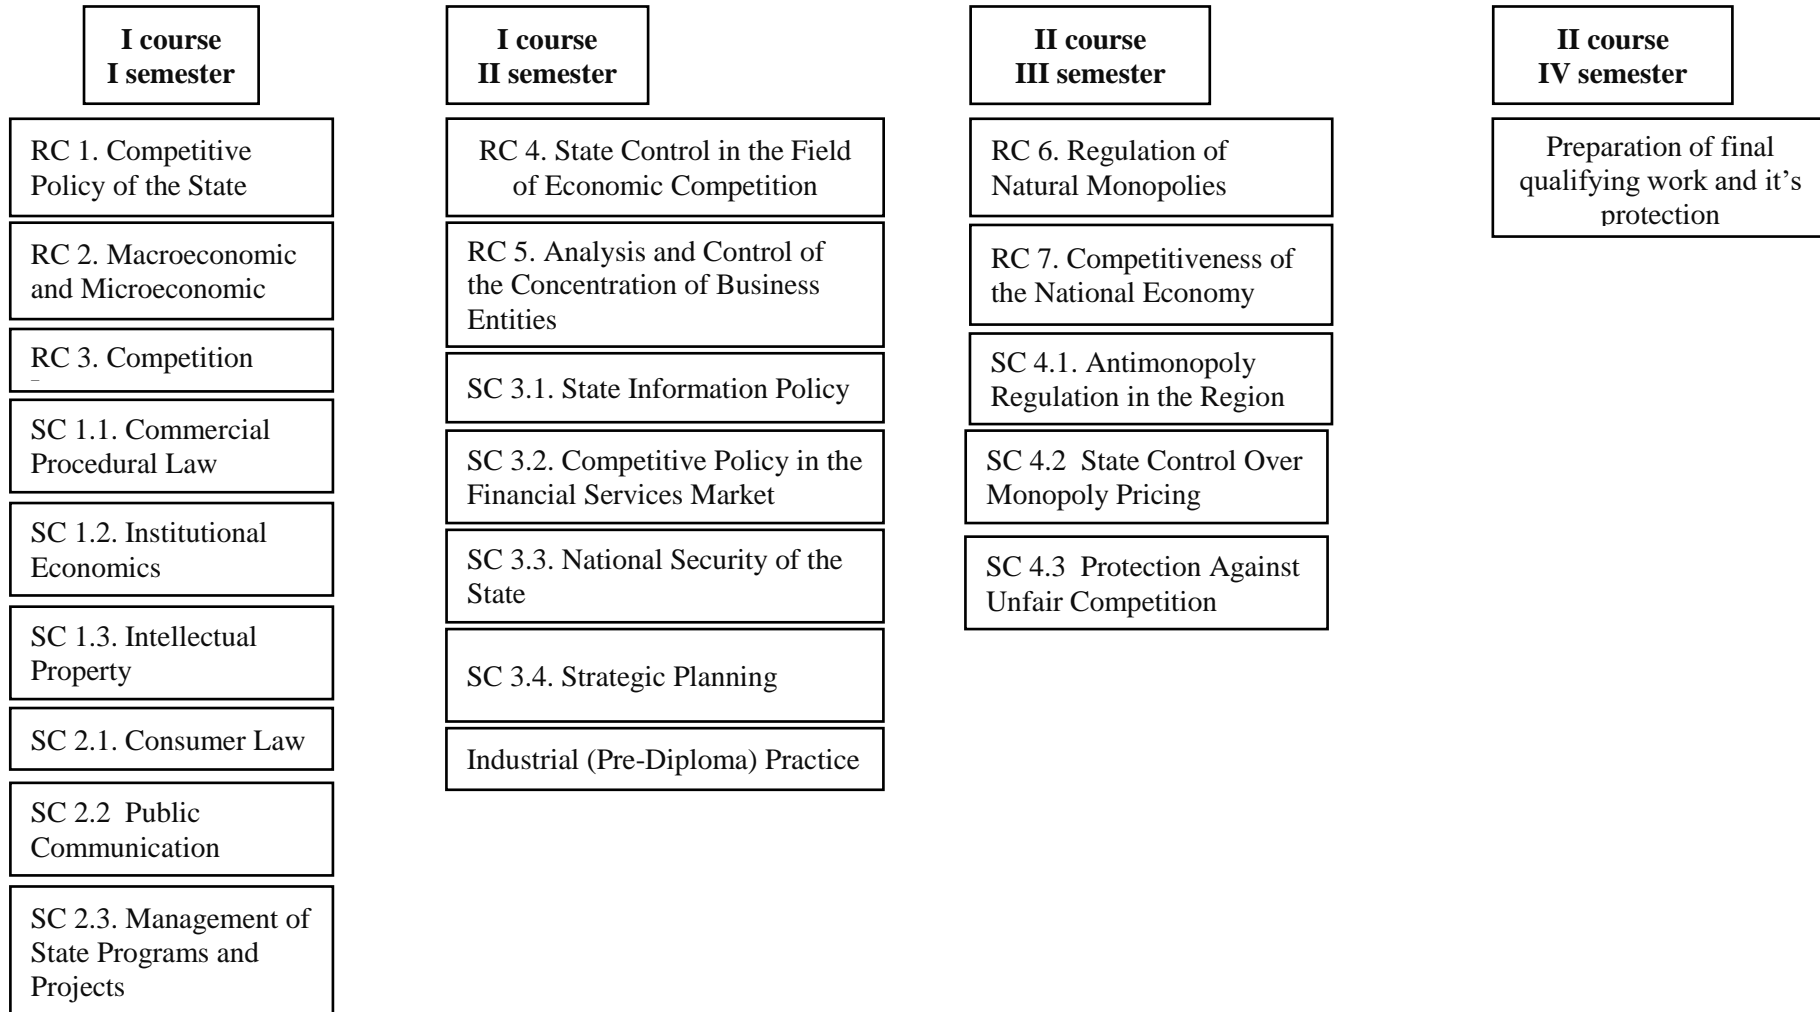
I course
I semester

RC 1. Competitive Policy of the State

RC 2. Macroeconomic and Microeconomic

RC 3. Competition

SC 1.1. Commercial Procedural Law

SC 1.2. Institutional Economics

SC 1.3. Intellectual Property

SC 2.1. Consumer Law

SC 2.2 Public Communication

SC 2.3. Management of State Programs and Projects

I course
II semester

RC 4. State Control in the Field of Economic Competition

RC 5. Analysis and Control of the Concentration of Business Entities

SC 3.1. State Information Policy

SC 3.2. Competitive Policy in the Financial Services Market

SC 3.3. National Security of the State

SC 3.4. Strategic Planning

Industrial (Pre-Diploma) Practice

II course
III semester

RC 6. Regulation of Natural Monopolies

RC 7. Competitiveness of the National Economy

SC 4.1. Antimonopoly Regulation in the Region

SC 4.2 State Control Over Monopoly Pricing

SC 4.3 Protection Against Unfair Competition

II course
IV semester

Preparation of final qualifying work and it's protection